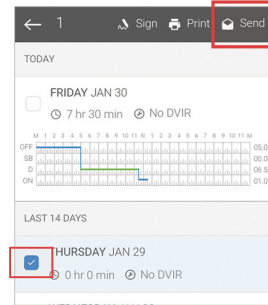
← 1 Sign Print Send

TODAY

FRIDAY JAN 30

7 hr 30 min No DVIR

M 1 2 3 4 5 6 7 8 9 10 11 N 1 2 3 4 5 6 7 8 9 10 11 M

OFF 05.0
SB 00.0
D 01.5
ON 06.0

LAST 14 DAYS

THURSDAY JAN 29

0 hr 0 min No DVIR